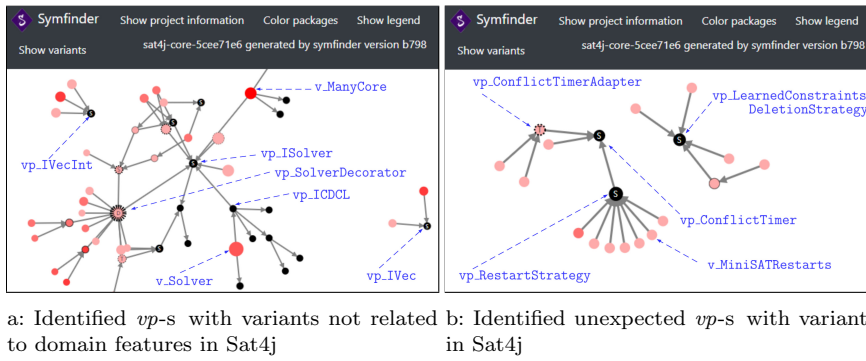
Symfinder Show project information Color packages Show legend
Show variants sat4j-core-5cee71e6 generated by symfinder version b798

v_ManyCore
vp_ISolver
vp_IVecInt
vp_SolverDecorator
vp_ICDCL
v_Solver
vp_IVec

Symfinder Show project information Color packages Show legend
Show variants sat4j-core-5cee71e6 generated by symfinder version b798

vp_ConflictTimerAdapter
vp_LearnedConstraintsDeletionStrategy
vp_ConflictTimer
vp_RestartStrategy
v_MiniSATRestarts

a: Identified *vp*-s with variants not related to domain features in Sat4j

b: Identified unexpected *vp*-s with variant in Sat4j